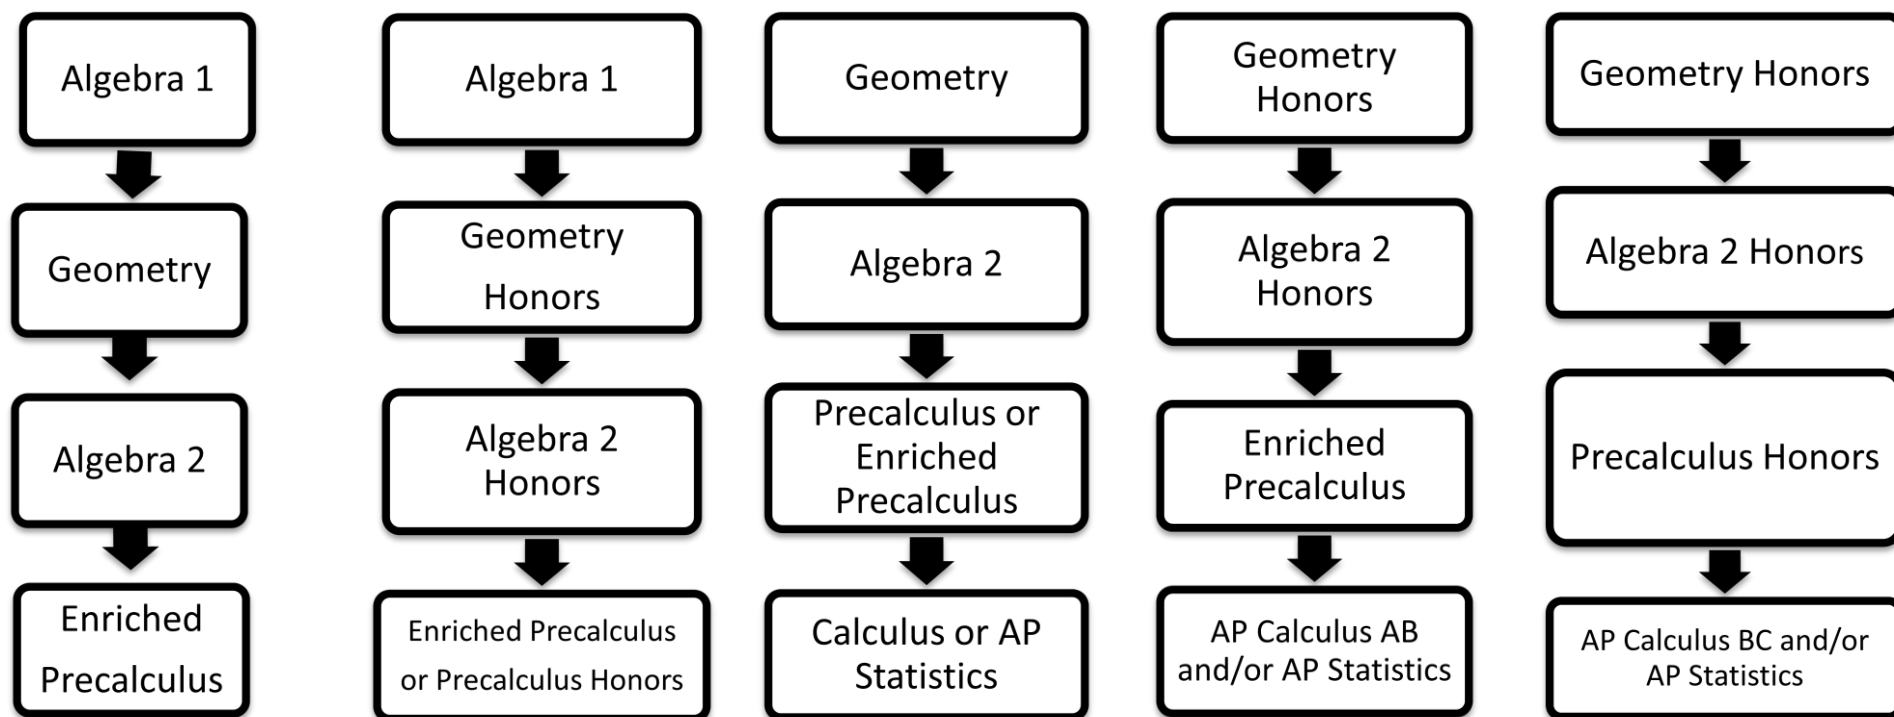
Algebra 1

Geometry

Algebra 2

Enriched Precalculus

Algebra 1

Geometry Honors

Algebra 2 Honors

Enriched Precalculus or Precalculus Honors

Geometry

Algebra 2

Precalculus or Enriched Precalculus

Calculus or AP Statistics

Geometry Honors

Algebra 2 Honors

Enriched Precalculus

AP Calculus AB and/or AP Statistics

Geometry Honors

Algebra 2 Honors

Precalculus Honors

AP Calculus BC and/or AP Statistics